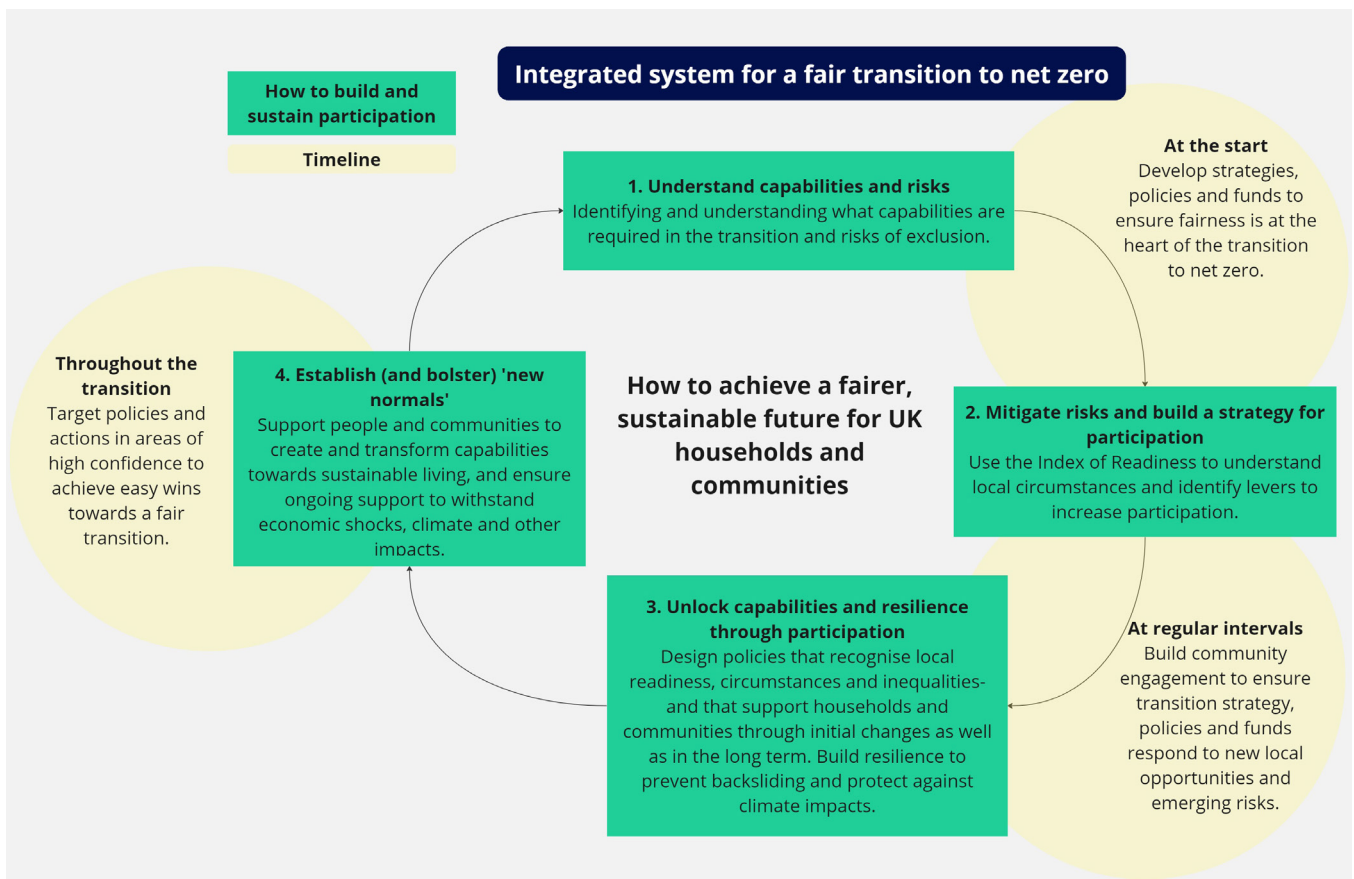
Integrated system for a fair transition to net zero

How to build and sustain participation

Timeline

1. Understand capabilities and risks
Identifying and understanding what capabilities are required in the transition and risks of exclusion.

At the start
Develop strategies, policies and funds to ensure fairness is at the heart of the transition to net zero.

Throughout the transition
Target policies and actions in areas of high confidence to achieve easy wins towards a fair transition.

4. Establish (and bolster) 'new normals'
Support people and communities to create and transform capabilities towards sustainable living, and ensure ongoing support to withstand economic shocks, climate and other impacts.

How to achieve a fairer, sustainable future for UK households and communities

2. Mitigate risks and build a strategy for participation
Use the Index of Readiness to understand local circumstances and identify levers to increase participation.

3. Unlock capabilities and resilience through participation
Design policies that recognise local readiness, circumstances and inequalities- and that support households and communities through initial changes as well as in the long term. Build resilience to prevent backsliding and protect against climate impacts.

At regular intervals
Build community engagement to ensure transition strategy, policies and funds respond to new local opportunities and emerging risks.